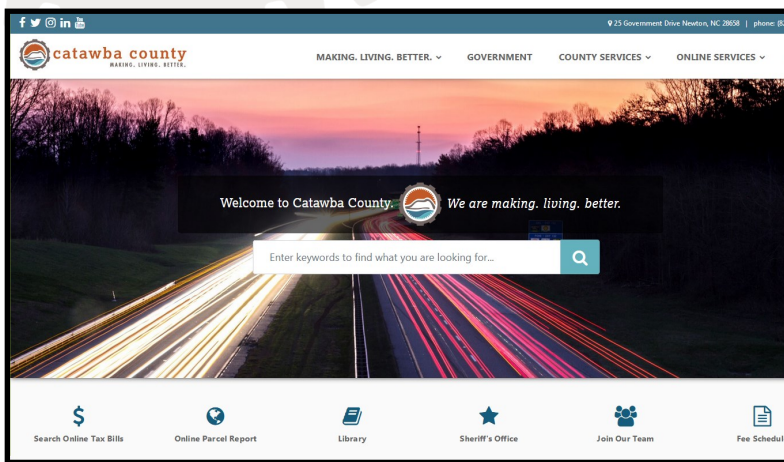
25 Government Drive Newton, NC 28658 | phone: (8

catawba county
MAKING. LIVING. BETTER.

MAKING. LIVING. BETTER. GOVERNMENT COUNTY SERVICES ONLINE SERVICES

Welcome to Catawba County. We are making. living. better.

Enter keywords to find what you are looking for...

Search Online Tax Bills
Online Parcel Report
Library
Sheriff's Office
Join Our Team
Fee Schedul